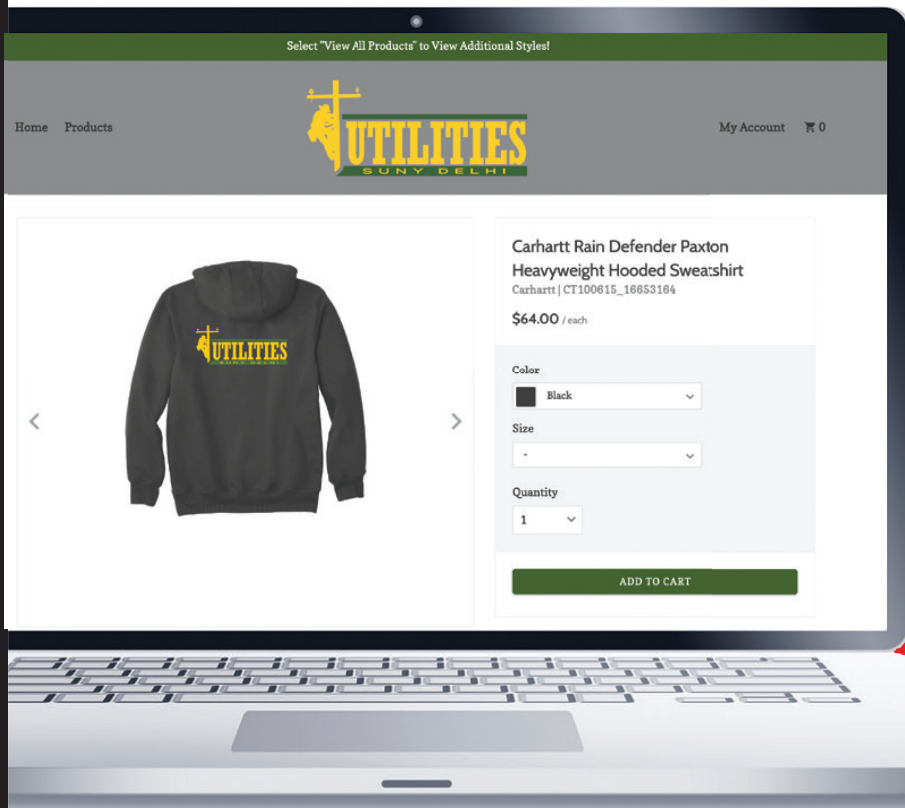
Select "View All Products" to View Additional Styles!

Home Products

UTILITIES
SUNY DELHI

My Account 0

UTILITIES
SUNY DELHI

Carhartt Rain Defender Paxton Heavyweight Hooded Sweatshirt
Carhartt | CT100615_16653164

$64.00 / each

Color
Black

Size
-

Quantity
1

ADD TO CART